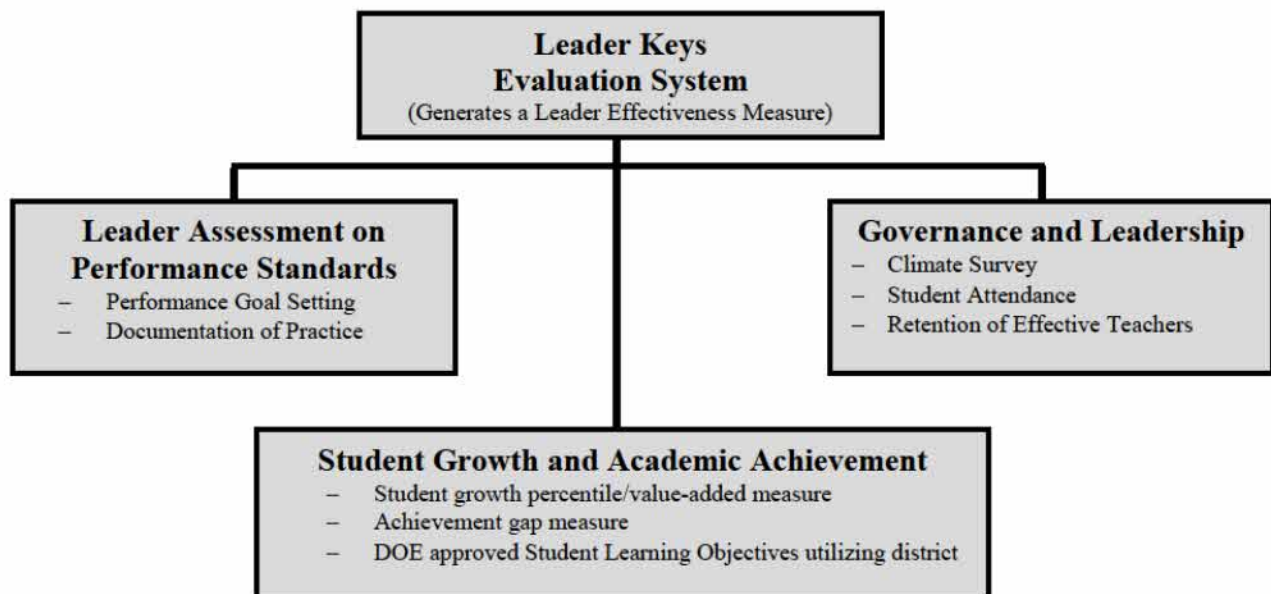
Leader Keys
Evaluation System
(Generates a Leader Effectiveness Measure)

Leader Assessment on Performance Standards
– Performance Goal Setting
– Documentation of Practice

Governance and Leadership
– Climate Survey
– Student Attendance
– Retention of Effective Teachers

Student Growth and Academic Achievement
– Student growth percentile/value-added measure
– Achievement gap measure
– DOE approved Student Learning Objectives utilizing district